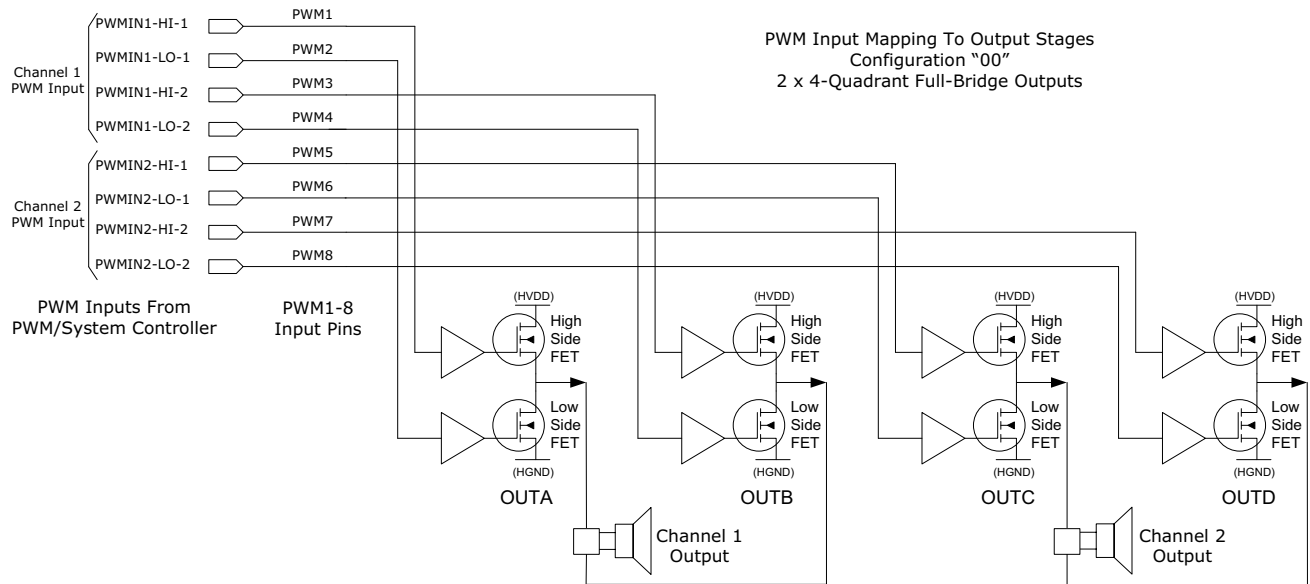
PWM Input Mapping To Output Stages
Configuration “00”
2 x 4-Quadrant Full-Bridge Outputs

Channel 1
PWM Input

PWMIN1-HI-1
PWMIN1-LO-1
PWMIN1-HI-2
PWMIN1-LO-2

Channel 2
PWM Input

PWMIN2-HI-1
PWMIN2-LO-1
PWMIN2-HI-2
PWMIN2-LO-2

PWM1
PWM2
PWM3
PWM4
PWM5
PWM6
PWM7
PWM8

PWM Inputs From
PWM/System Controller

PWM1-8
Input Pins

(HVDD)
High
Side
FET
Low
Side
FET
(HGND)
OUTA

(HVDD)
High
Side
FET
Low
Side
FET
(HGND)
OUTB

(HVDD)
High
Side
FET
Low
Side
FET
(HGND)
OUTC

(HVDD)
High
Side
FET
Low
Side
FET
(HGND)
OUTD

Channel 1
Output

Channel 2
Output